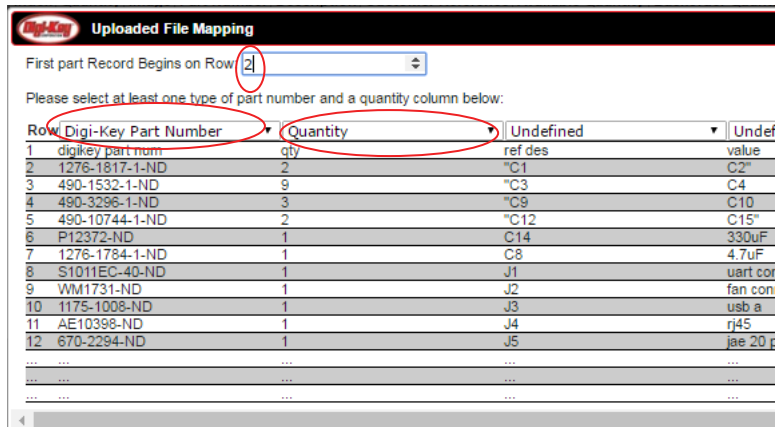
Digi-Key Uploaded File Mapping

First part Record Begins on Row: 2

Please select at least one type of part number and a quantity column below:

| Row | Digi-Key Part Number | Quantity | Undefined | Undef |
|---|---|---|---|---|
| 1 | digikey part num | qty | ref des | value |
| 2 | 1276-1817-1-ND | 2 | "C1 | C2" |
| 3 | 490-1532-1-ND | 9 | "C3 | C4 |
| 4 | 490-3296-1-ND | 3 | "C9 | C10 |
| 5 | 490-10744-1-ND | 2 | "C12 | C15" |
| 6 | P12372-ND | 1 | C14 | 330uF |
| 7 | 1276-1784-1-ND | 1 | C8 | 4.7uF |
| 8 | S1011EC-40-ND | 1 | J1 | uart cor |
| 9 | WM1731-ND | 1 | J2 | fan conr |
| 10 | 1175-1008-ND | 1 | J3 | usb a |
| 11 | AE10398-ND | 1 | J4 | rj45 |
| 12 | 670-2294-ND | 1 | J5 | jae 20 p |
| ... | ... | ... | ... | ... |
| ... | ... | ... | ... | ... |
| ... | ... | ... | ... | ... |